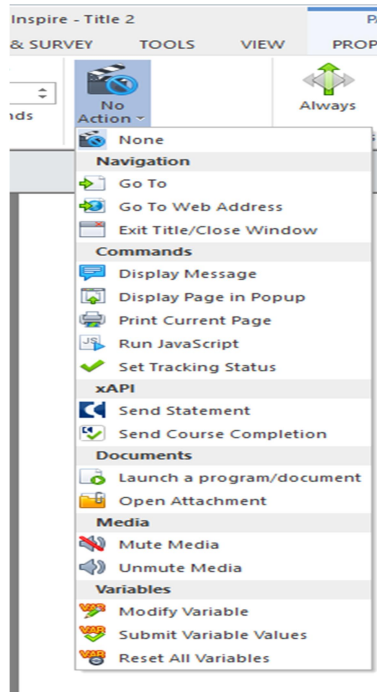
Inspire - Title 2
& SURVEY TOOLS VIEW PROP
nds
No Action
Always
None
Navigation
Go To
Go To Web Address
Exit Title/Close Window
Commands
Display Message
Display Page in Popup
Print Current Page
Run JavaScript
Set Tracking Status
xAPI
Send Statement
Send Course Completion
Documents
Launch a program/document
Open Attachment
Media
Mute Media
Unmute Media
Variables
Modify Variable
Submit Variable Values
Reset All Variables